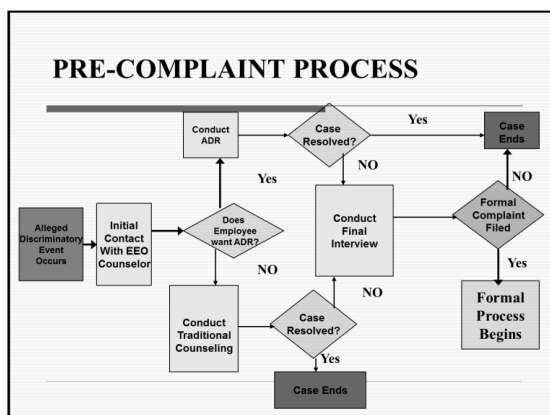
PRE-COMPLAINT PROCESS

Alleged Discriminatory Event Occurs

Initial Contact With EEO Counselor

Does Employee want ADR?

Yes

Conduct ADR

Case Resolved?

Yes

Case Ends

NO

NO

Conduct Traditional Counseling

Case Resolved?

Yes

Case Ends

NO

Conduct Final Interview

Formal Complaint Filed

NO

Yes

Formal Process Begins